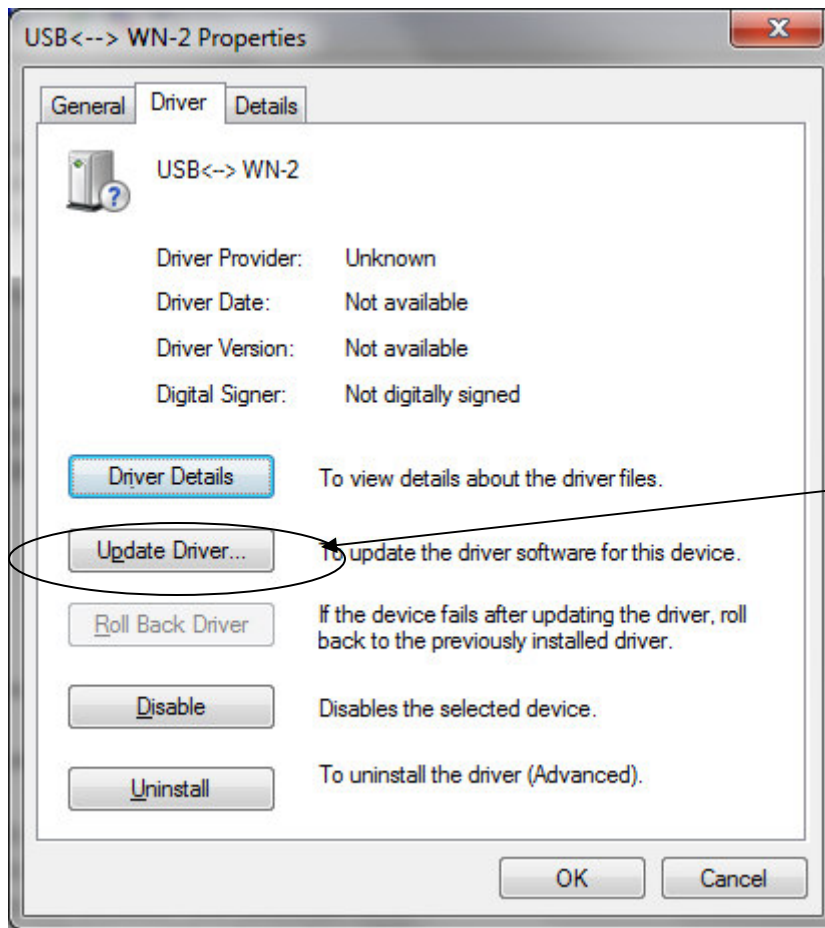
USB<--> WN-2 Properties

X

General Driver Details

USB<--> WN-2

Driver Provider: Unknown

Driver Date: Not available

Driver Version: Not available

Digital Signer: Not digitally signed

Driver Details To view details about the driver files.

Update Driver... To update the driver software for this device.

Roll Back Driver If the device fails after updating the driver, roll back to the previously installed driver.

Disable Disables the selected device.

Uninstall To uninstall the driver (Advanced).

OK Cancel